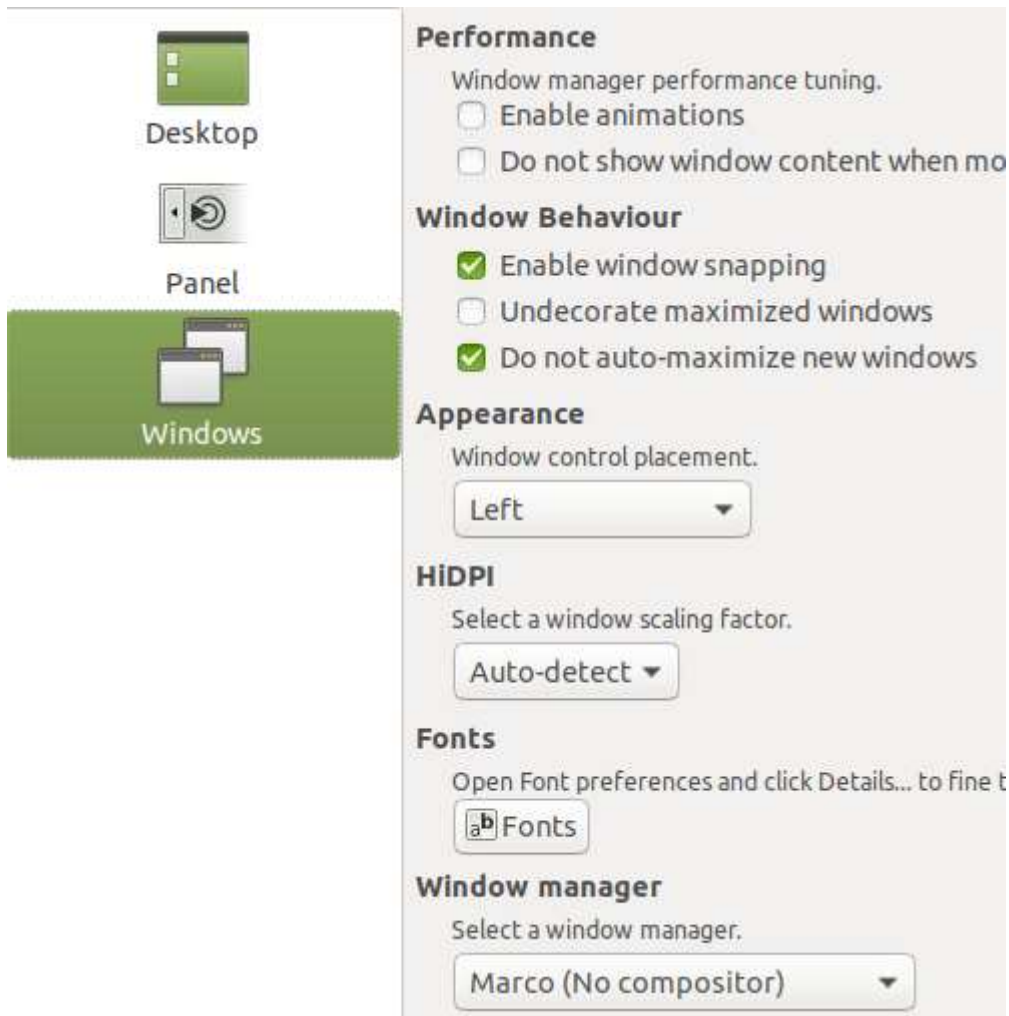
Desktop

Panel

Windows

Performance

Window manager performance tuning.

Enable animations

Do not show window content when mo

Window Behaviour

Enable window snapping

Undecorate maximized windows

Do not auto-maximize new windows

Appearance

Window control placement.

Left

HiDPI

Select a window scaling factor.

Auto-detect

Fonts

Open Font preferences and click Details... to fine t

Fonts

Window manager

Select a window manager.

Marco (No compositor)